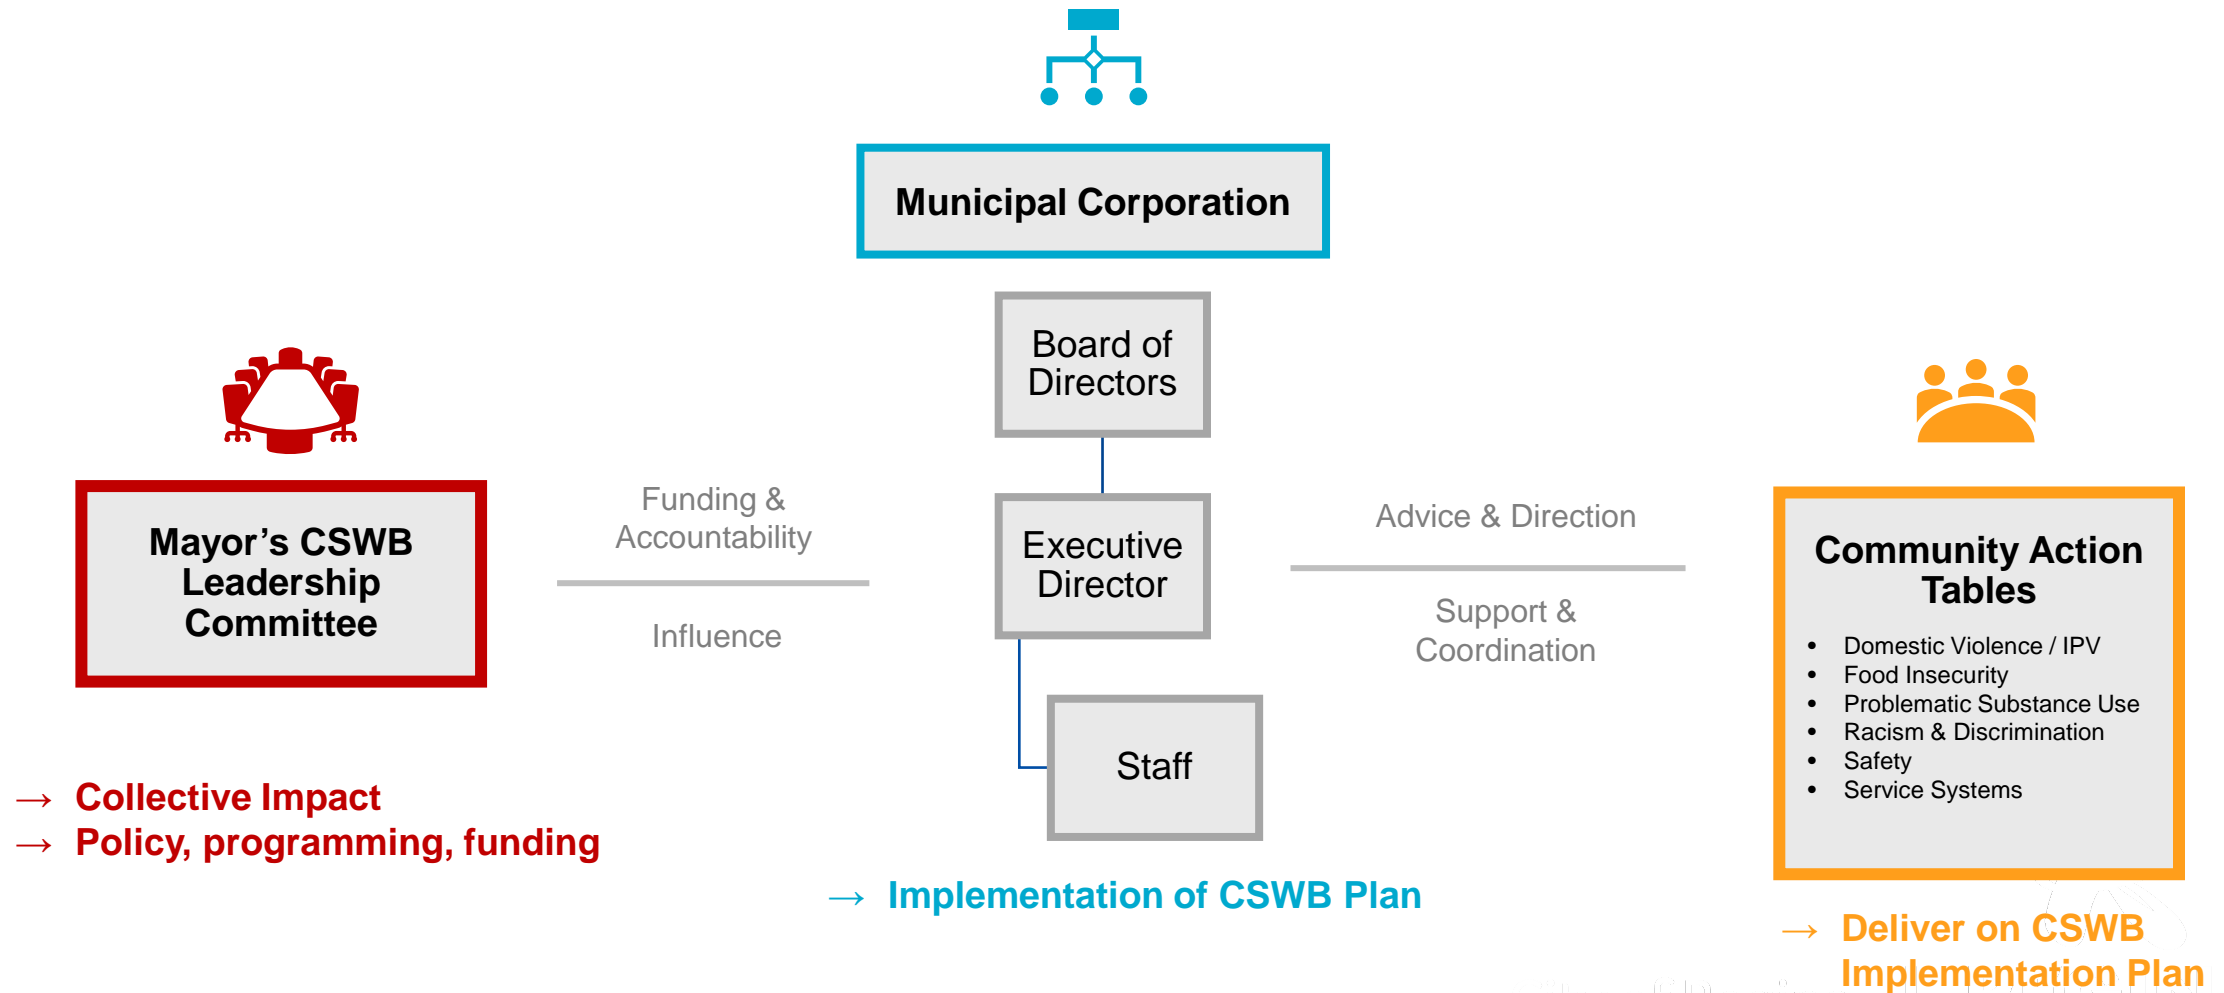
Municipal Corporation

Board of Directors

Executive Director

Staff

Mayor’s CSWB Leadership Committee

Funding & Accountability

Influence

Advice & Direction

Support & Coordination

Community Action Tables

- Domestic Violence / IPV
- Food Insecurity
- Problematic Substance Use
- Racism & Discrimination
- Safety
- Service Systems

→ Collective Impact
→ Policy, programming, funding

→ Implementation of CSWB Plan

→ Deliver on CSWB Implementation Plan